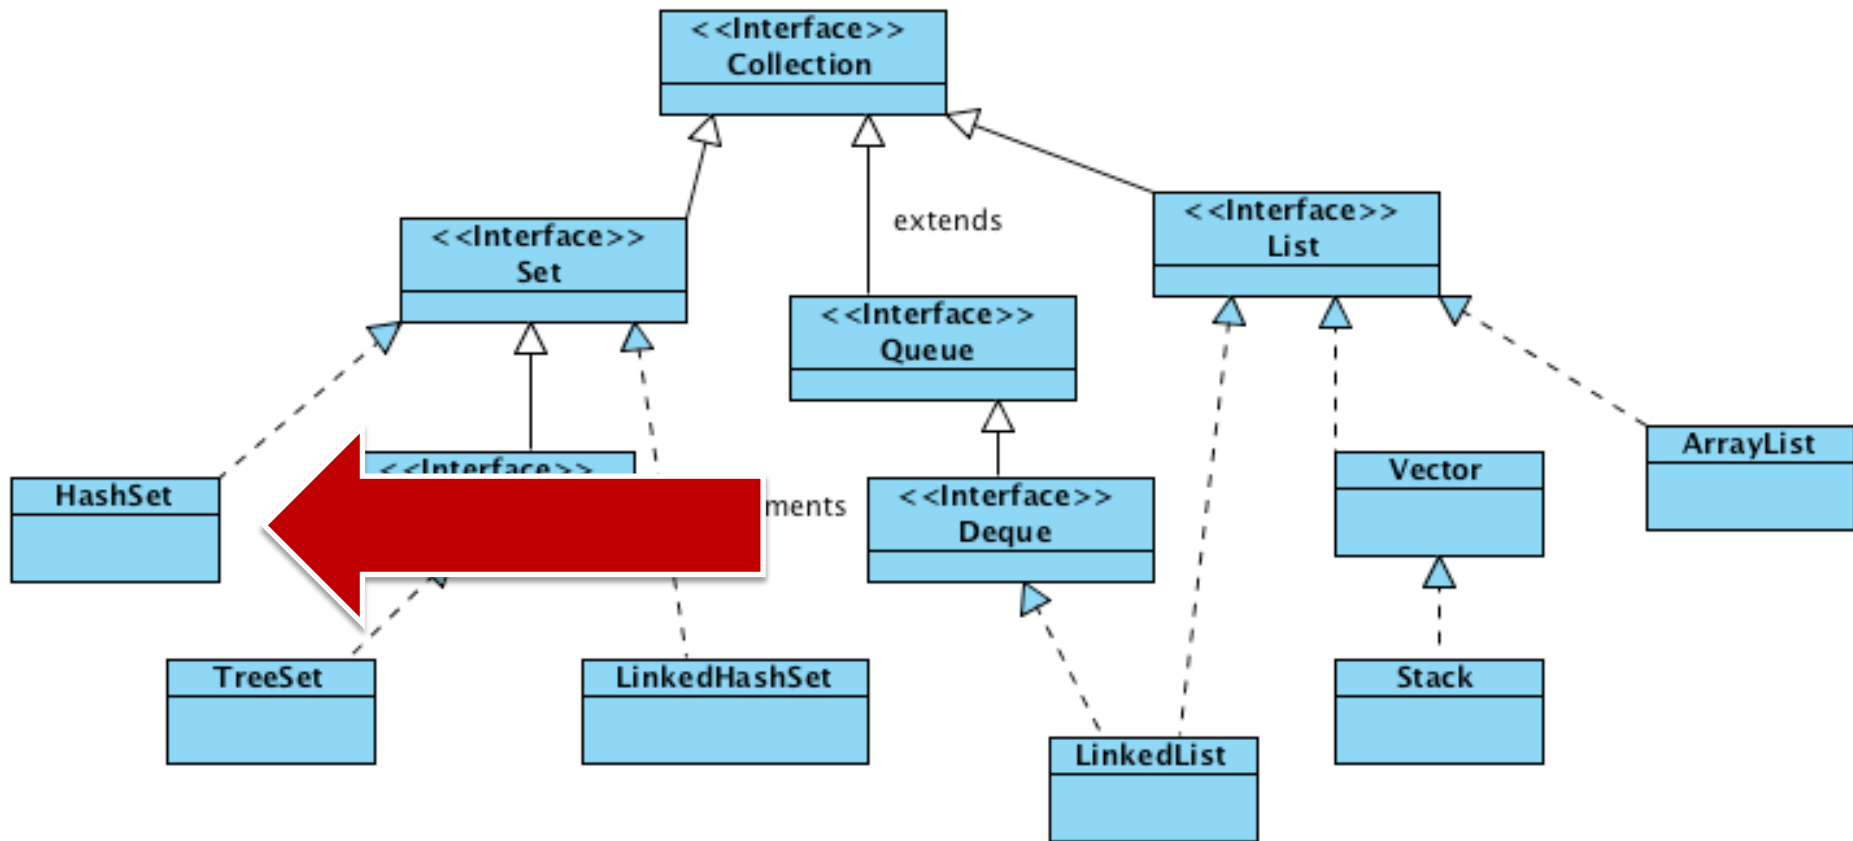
<<Interface>>
Collection

extends

<<Interface>>
Set

<<Interface>>
Queue

<<Interface>>
List

HashSet

<<Interface>>

ments

<<Interface>>
Deque

Vector

ArrayList

TreeSet

LinkedHashSet

LinkedList

Stack